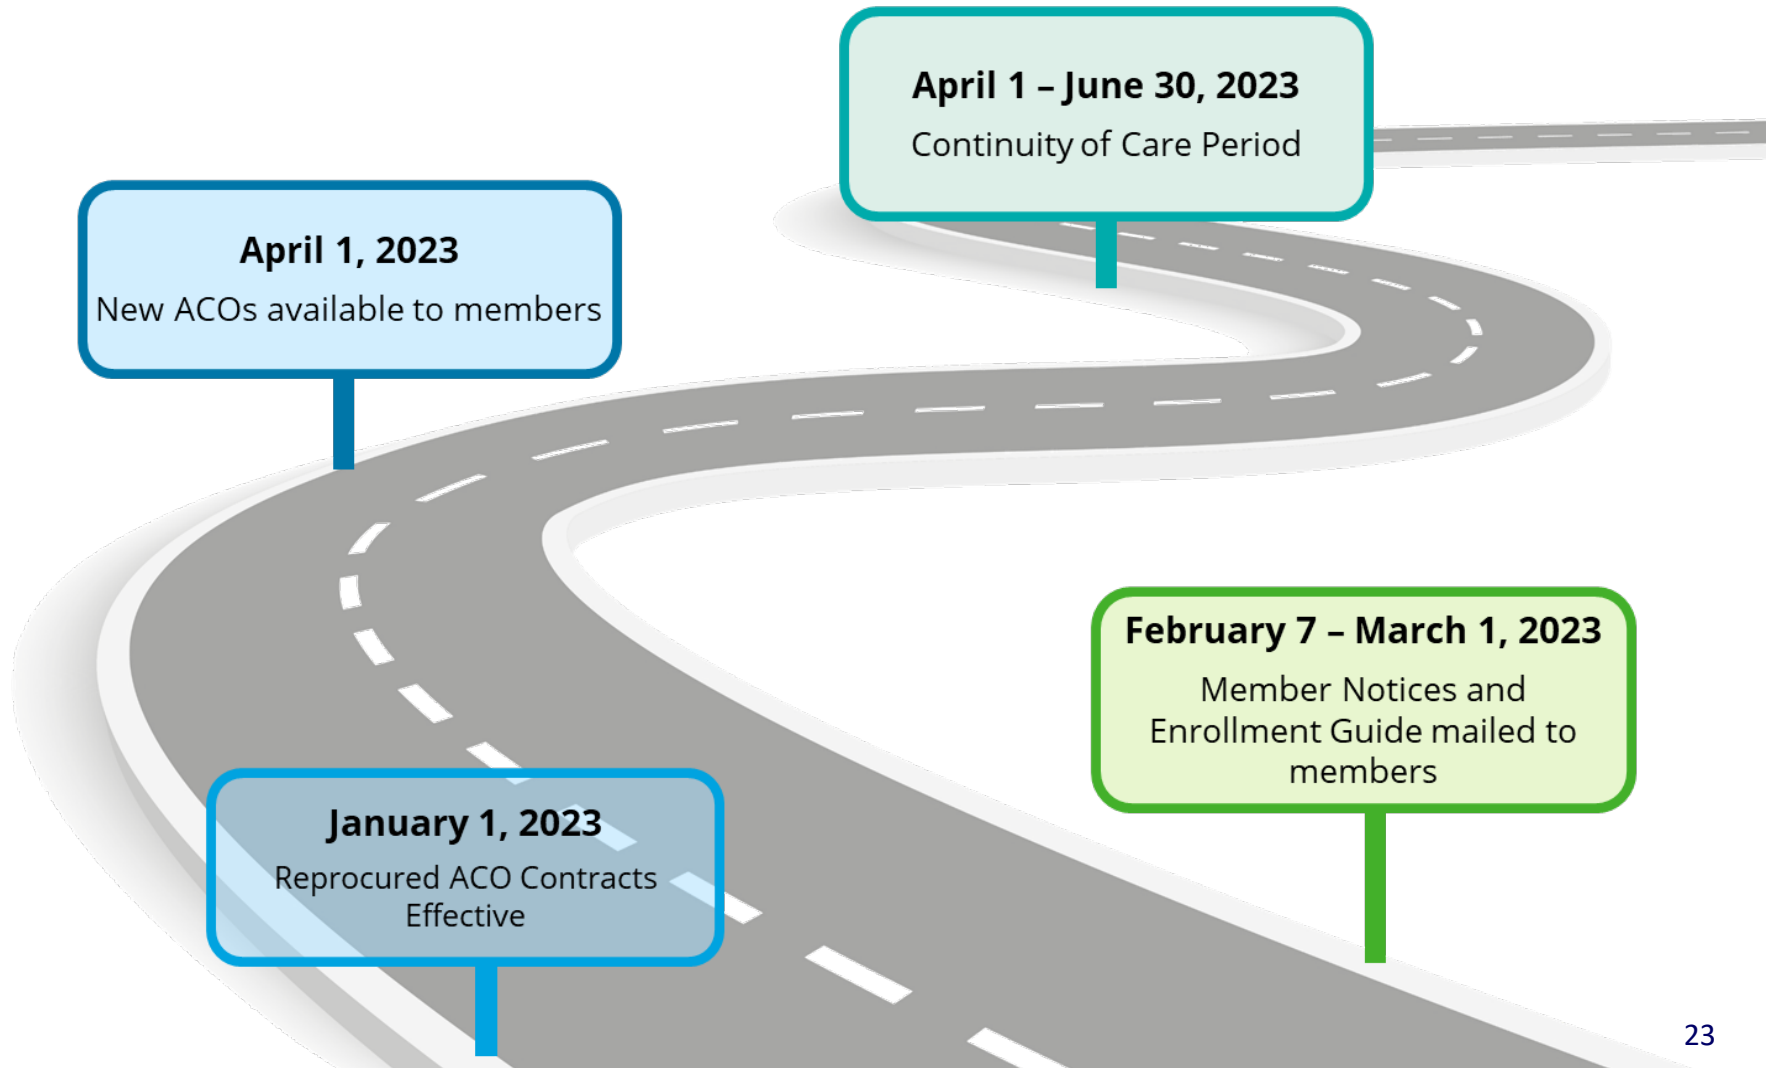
April 1 – June 30, 2023
Continuity of Care Period

April 1, 2023
New ACOs available to members

February 7 – March 1, 2023
Member Notices and Enrollment Guide mailed to members

January 1, 2023
Reprocured ACO Contracts Effective

23